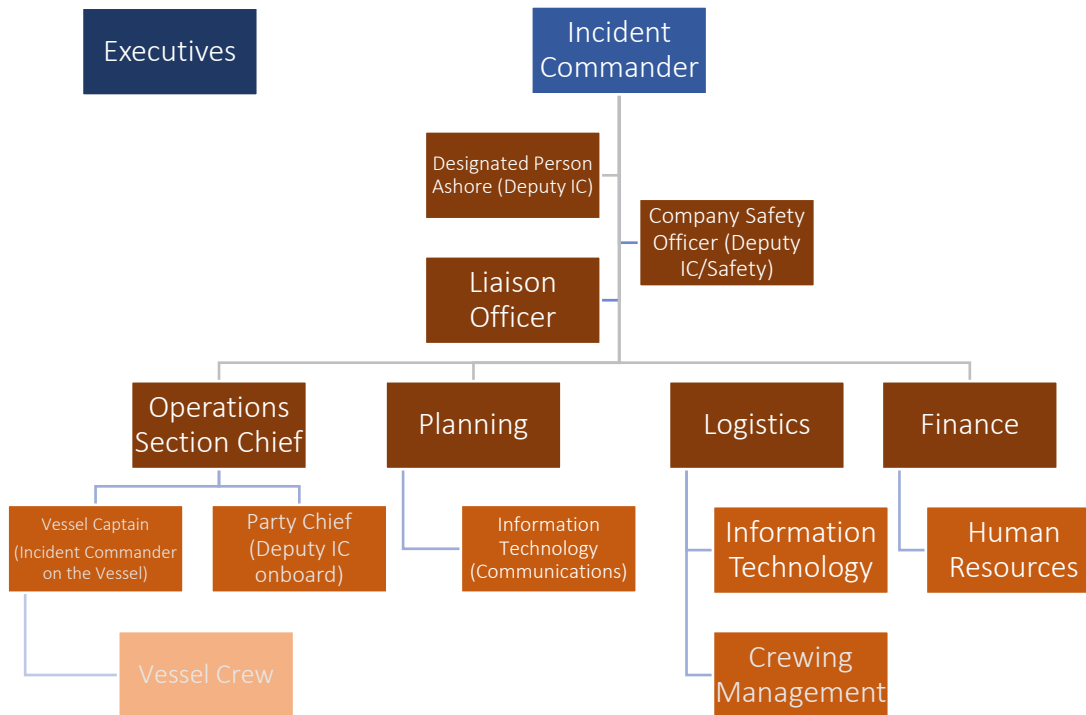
Executives

Incident Commander

Designated Person Ashore (Deputy IC)

Company Safety Officer (Deputy IC/Safety)

Liaison Officer

Operations Section Chief

Planning

Logistics

Finance

Vessel Captain (Incident Commander on the Vessel)

Party Chief (Deputy IC onboard)

Information Technology (Communications)

Information Technology

Human Resources

Vessel Crew

Crewing Management